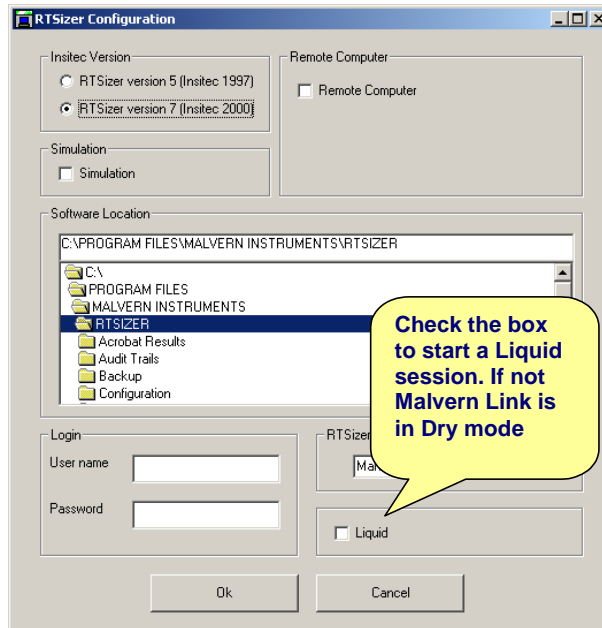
RTSizer Configuration

Insitec Version
RTSizer version 5 (Insitec 1997)
RTSizer version 7 (Insitec 2000)

Remote Computer
Remote Computer

Simulation
Simulation

Software Location
C:\PROGRAM FILES\MALVERN INSTRUMENTS\RTSIZER
C:\
PROGRAM FILES
MALVERN INSTRUMENTS
RTSIZER
Acrobat Results
Audit Trails
Backup
Configuration

Check the box to start a Liquid session. If not Malvern Link is in Dry mode

Login
User name
Password

RTSizer
Ma

Liquid

Ok
Cancel